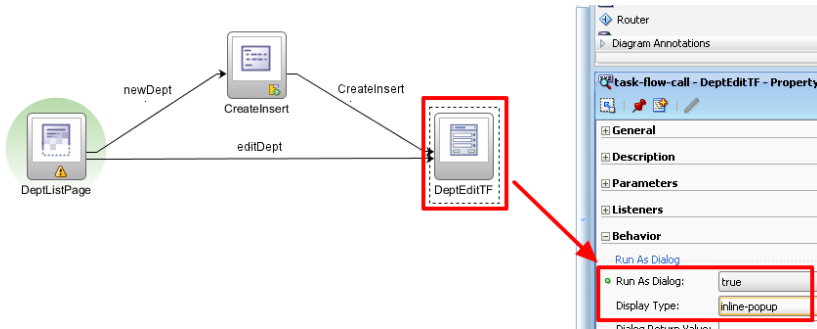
newDept

CreateInsert

CreateInsert

editDept

DeptListPage

DeptEditTF

Router

Diagram Annotations

task-flow-call - DeptEditTF - Property

General

Description

Parameters

Listeners

Behavior

Run As Dialog

Run As Dialog: true

Display Type: inline-popup

Dialog Return Value: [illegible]